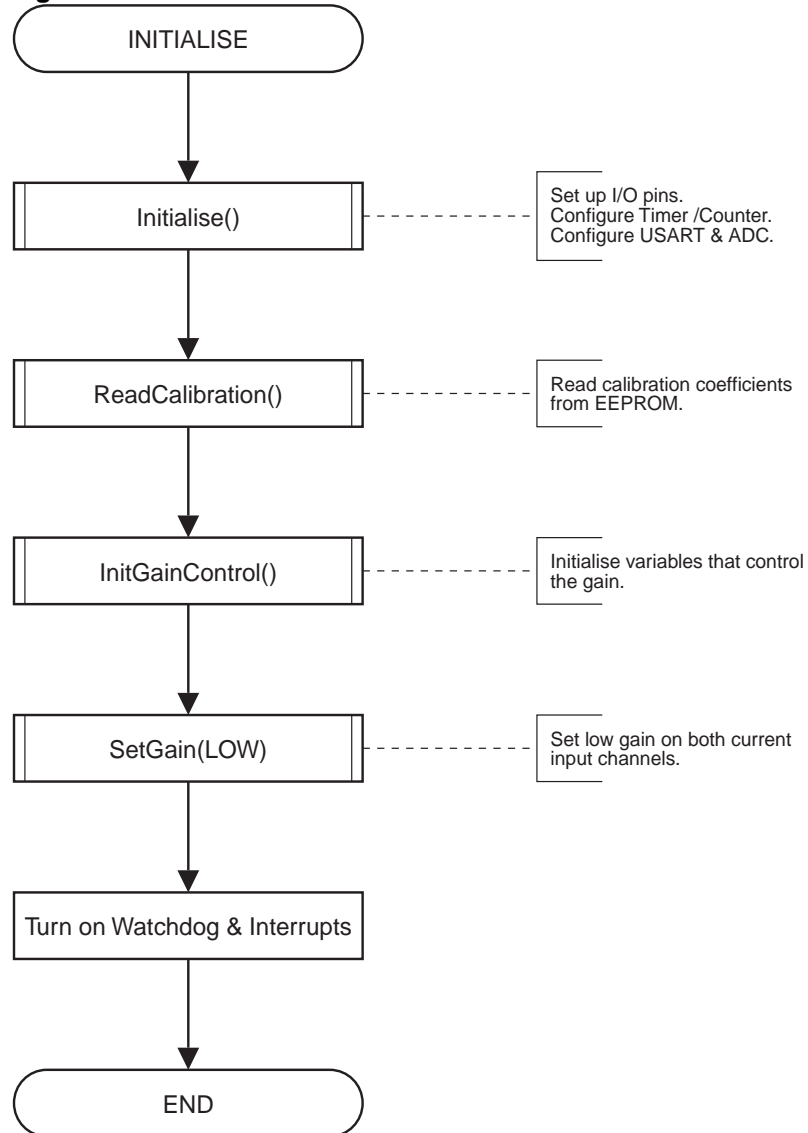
INITIALISE

Initialise()

Set up I/O pins.
Configure Timer /Counter.
Configure USART & ADC.

ReadCalibration()

Read calibration coefficients from EEPROM.

InitGainControl()

Initialise variables that control the gain.

SetGain(LOW)

Set low gain on both current input channels.

Turn on Watchdog & Interrupts

END